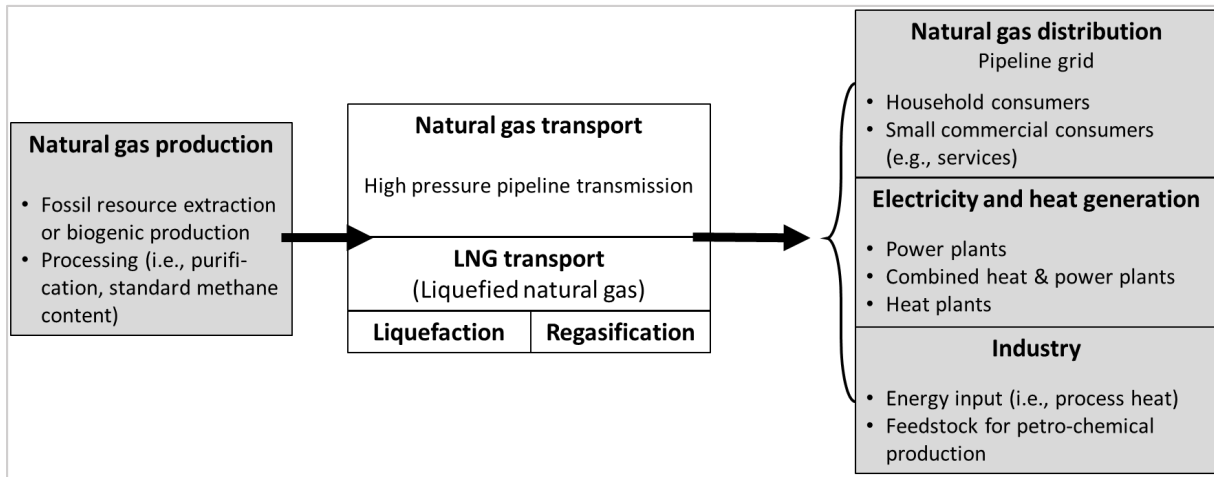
Natural gas production

• Fossil resource extraction or biogenic production
• Processing (i.e., purification, standard methane content)

Natural gas transport

High pressure pipeline transmission

LNG transport
(Liquefied natural gas)

| Liquefaction | Regasification |
|---|---|

Natural gas distribution
Pipeline grid

• Household consumers
• Small commercial consumers (e.g., services)

Electricity and heat generation

• Power plants
• Combined heat & power plants
• Heat plants

Industry

• Energy input (i.e., process heat)
• Feedstock for petro-chemical production